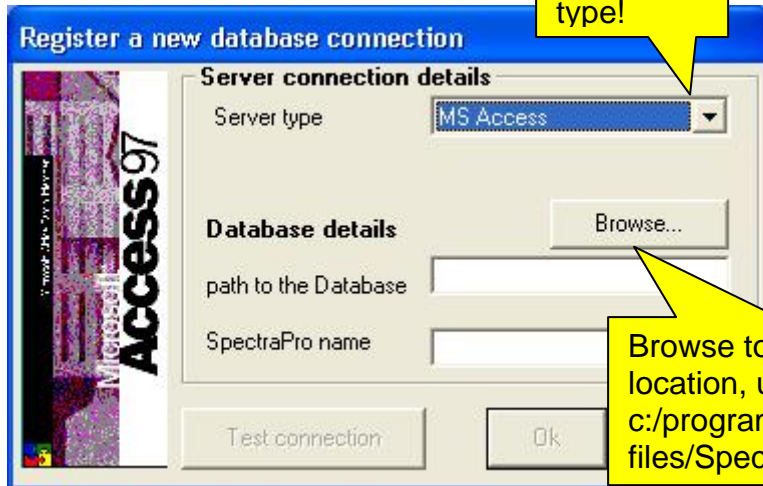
type!

Register a new database connection

Microsoft Access97

Server connection details

Server type

MS Access

Database details

Browse...

path to the Database

SpectraPro name

Test connection

Ok

Browse to location, u c:/progran files/Spec